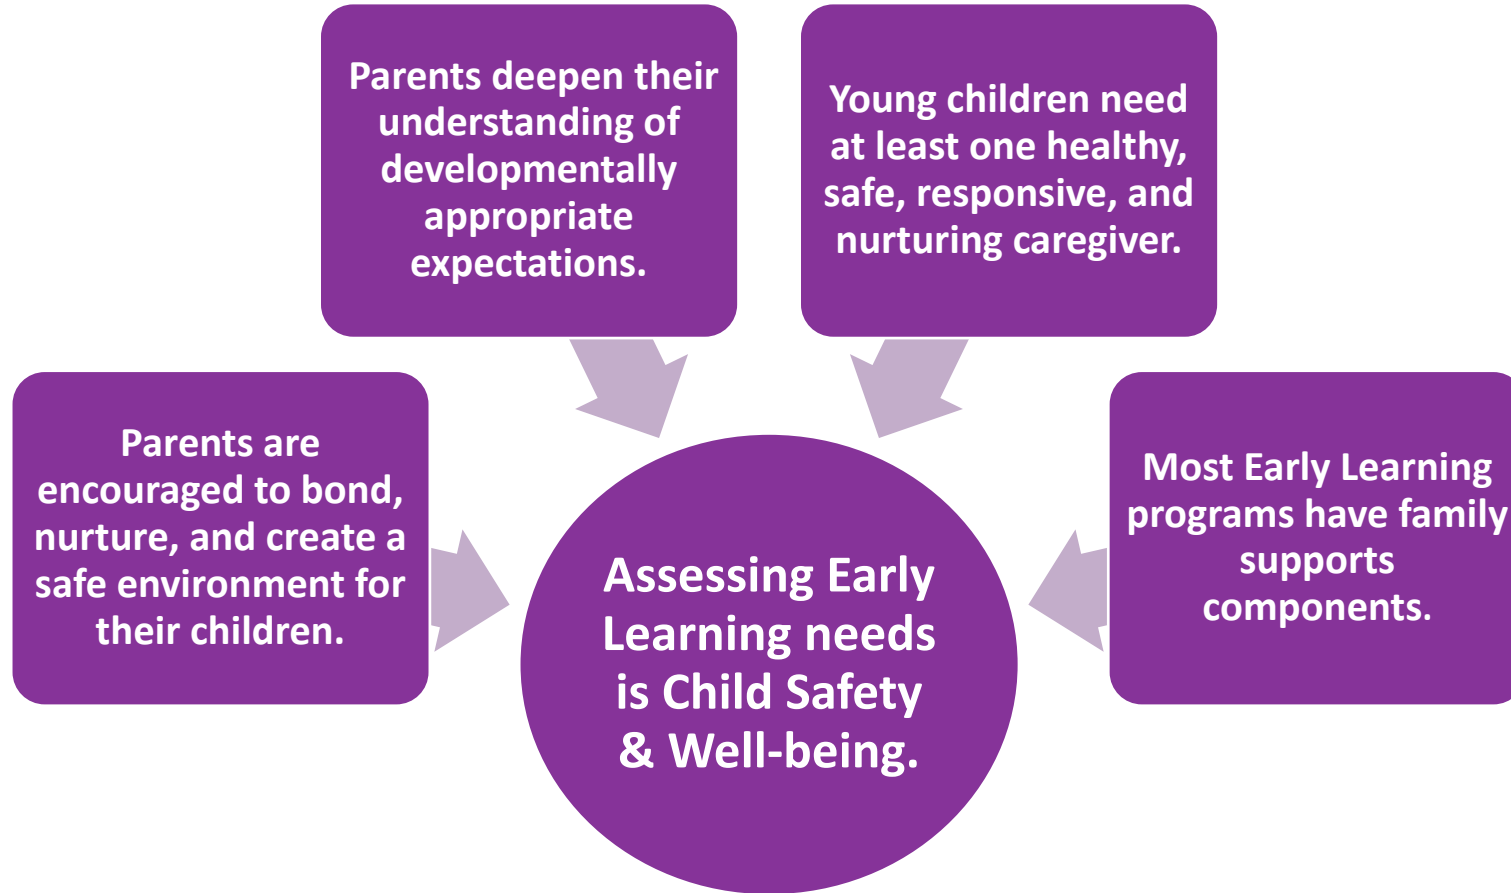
Parents deepen their understanding of developmentally appropriate expectations.

Young children need at least one healthy, safe, responsive, and nurturing caregiver.

Parents are encouraged to bond, nurture, and create a safe environment for their children.

Assessing Early Learning needs is Child Safety & Well-being.

Most Early Learning programs have family supports components.